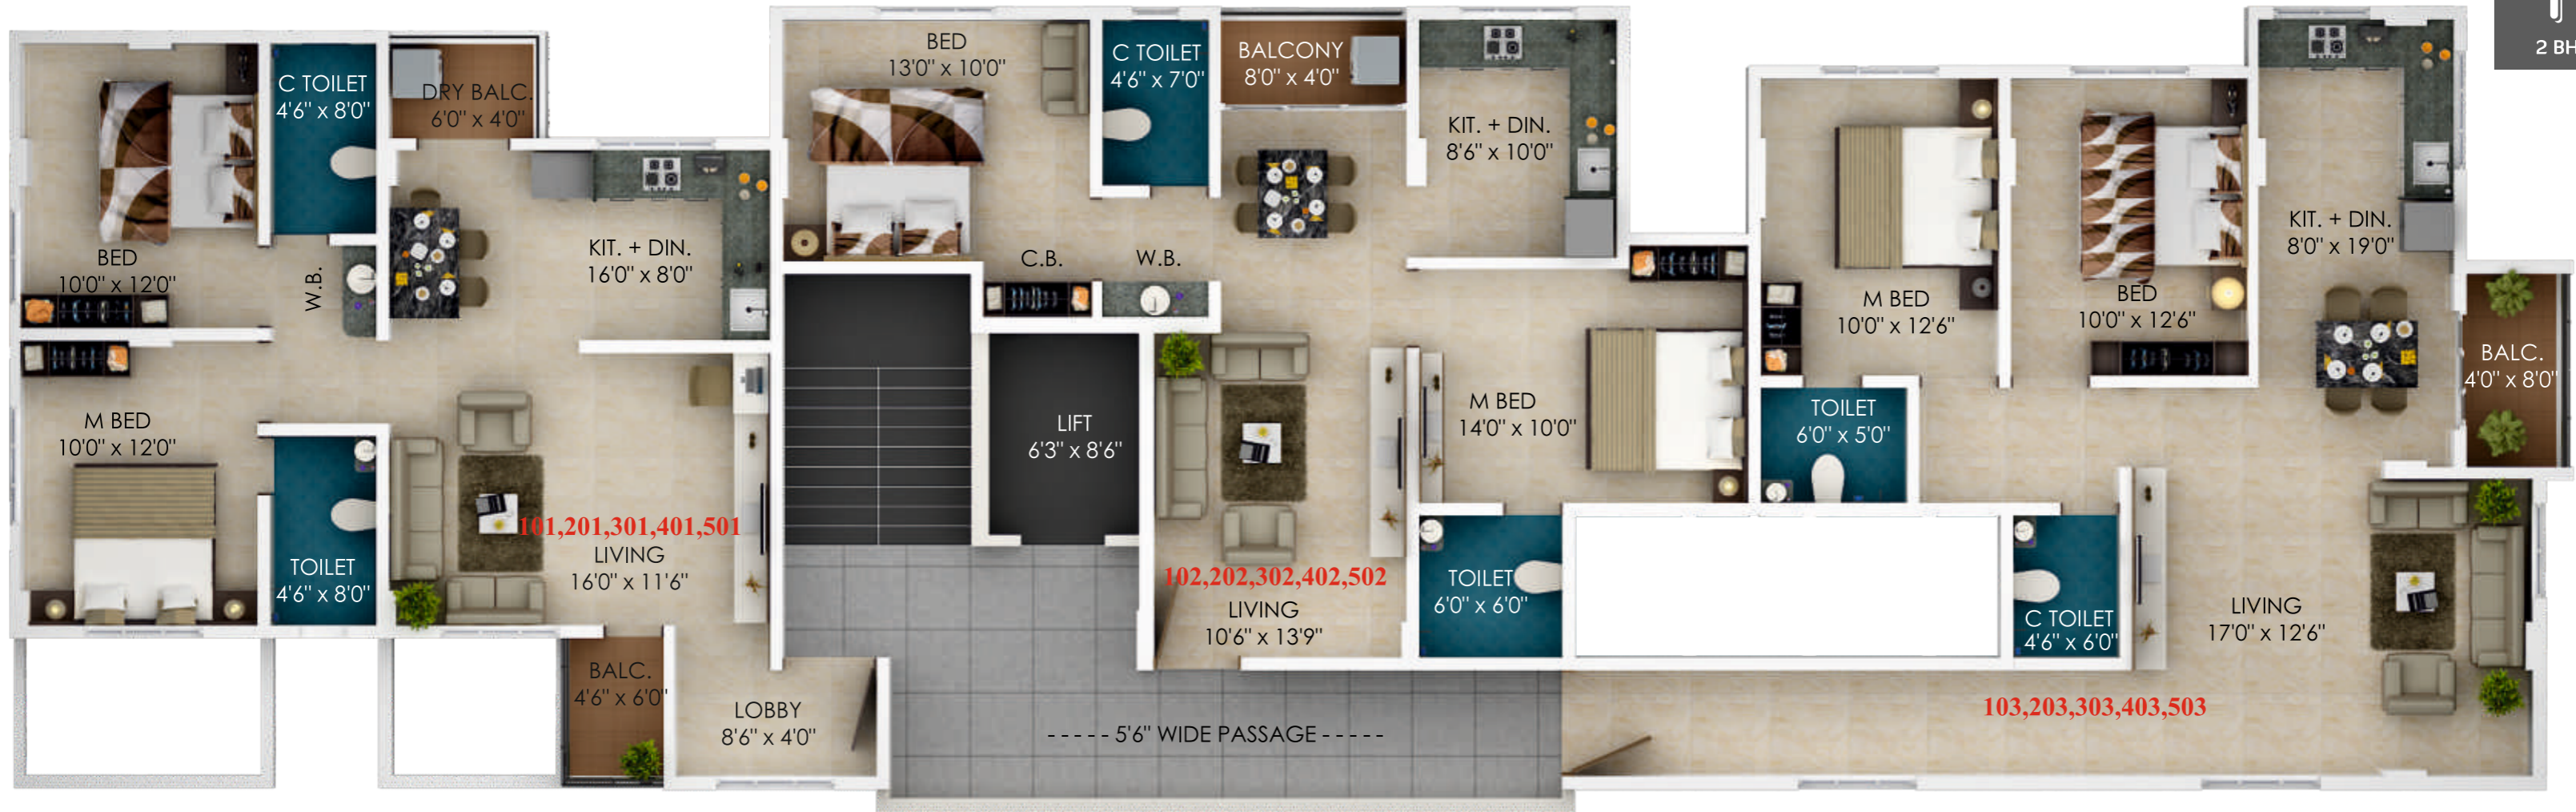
2 BH

C TOILET
4'6" x 8'0"

DRY BALC.
6'0" x 4'0"

BED
10'0" x 12'0"

W.B.

KIT. + DIN.
16'0" x 8'0"

M BED
10'0" x 12'0"

TOILET
4'6" x 8'0"

101,201,301,401,501
LIVING
16'0" x 11'6"

BALC.
4'6" x 6'0"

LOBBY
8'6" x 4'0"

BED
13'0" x 10'0"

C TOILET
4'6" x 7'0"

BALCONY
8'0" x 4'0"

KIT. + DIN.
8'6" x 10'0"

C.B.

W.B.

LIFT
6'3" x 8'6"

102,202,302,402,502
LIVING
10'6" x 13'9"

M BED
14'0" x 10'0"

TOILET
6'0" x 6'0"

- - - - - 5'6" WIDE PASSAGE - - - - -

M BED
10'0" x 12'6"

BED
10'0" x 12'6"

KIT. + DIN.
8'0" x 19'0"

BALC.
4'0" x 8'0"

TOILET
6'0" x 5'0"

C TOILET
4'6" x 6'0"

LIVING
17'0" x 12'6"

103,203,303,403,503